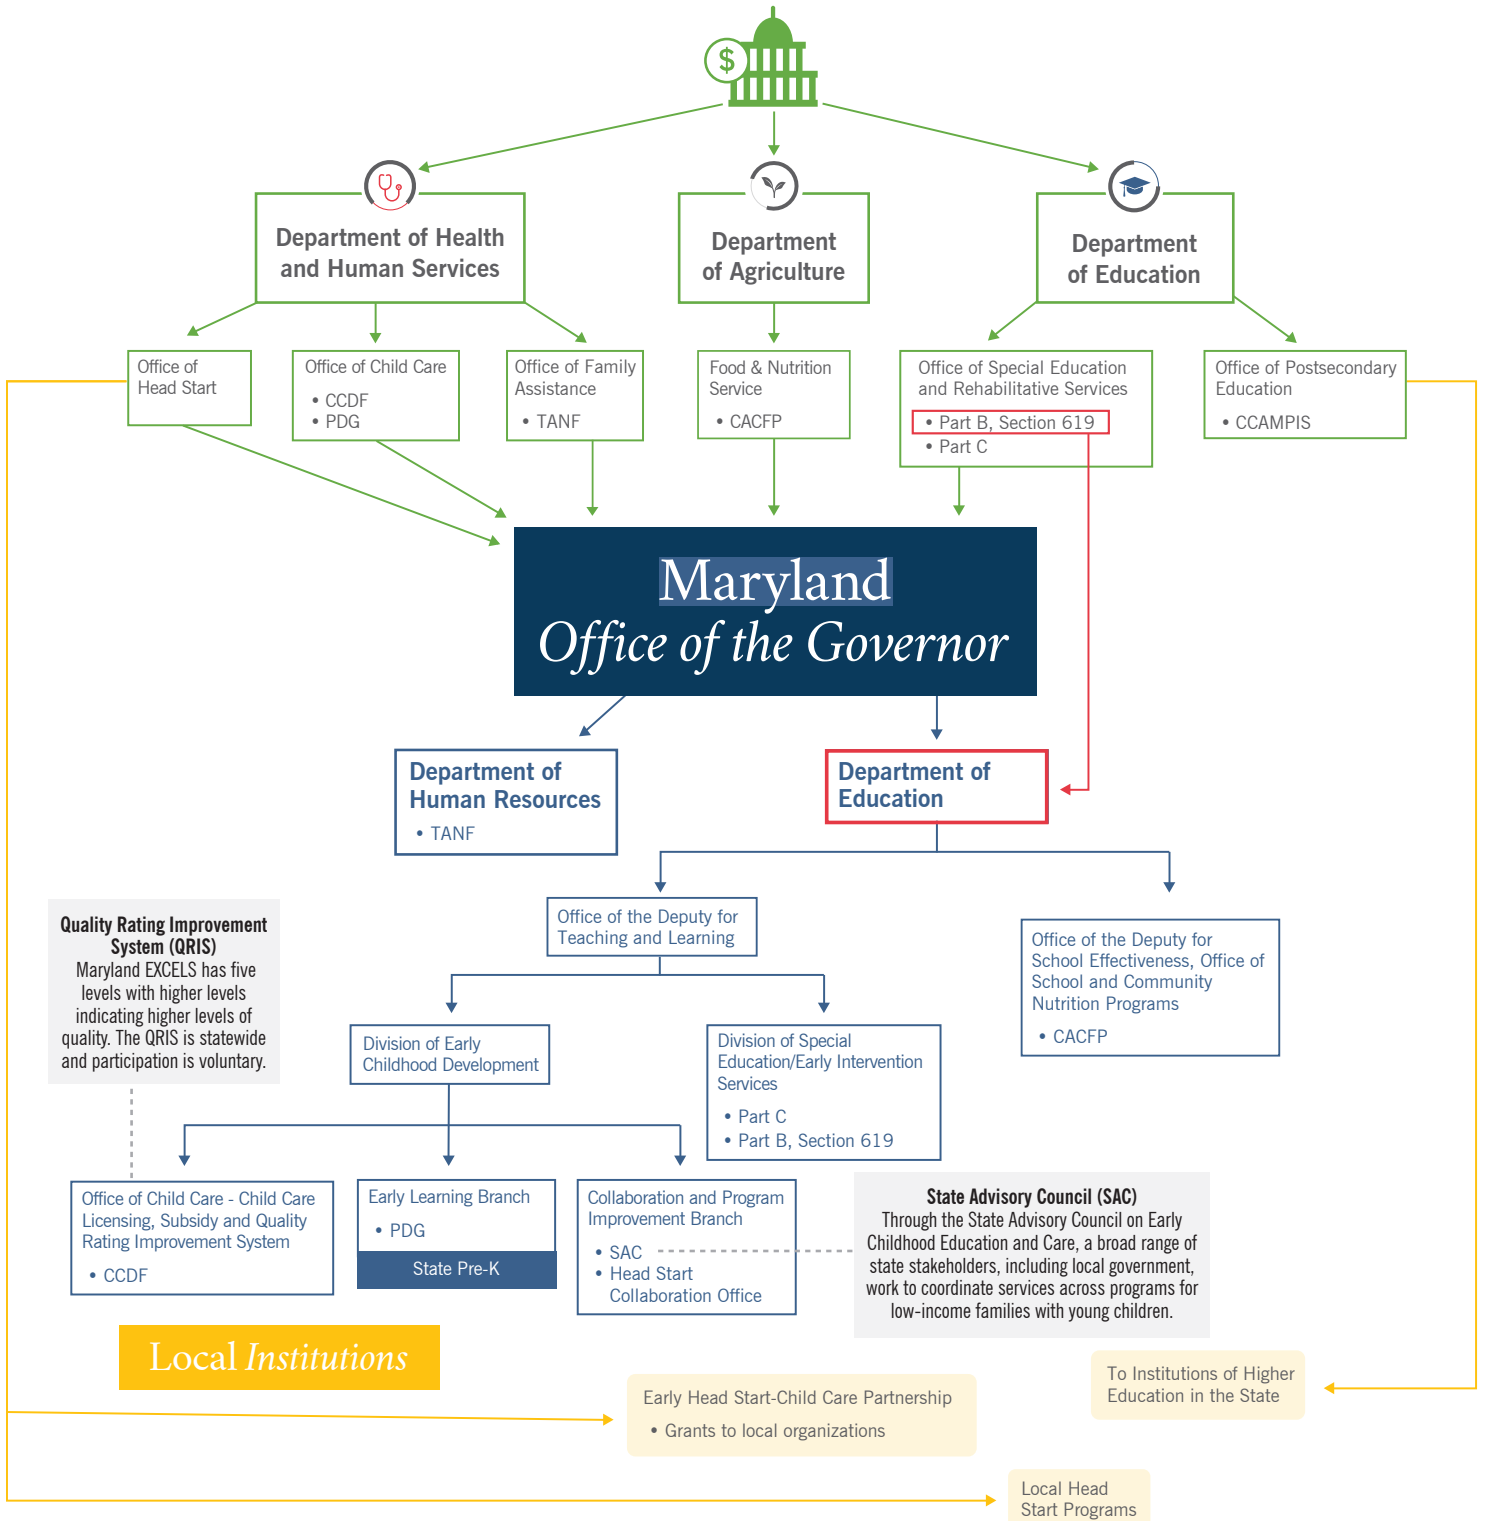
$

Department of Health and Human Services

Department of Agriculture

Department of Education

Office of Head Start

Office of Child Care
• CCDF
• PDG

Office of Family Assistance
• TANF

Food & Nutrition Service
• CACFP

Office of Special Education and Rehabilitative Services
• Part B, Section 619
• Part C

Office of Postsecondary Education
• CCAMPIS

Maryland
Office of the Governor

Department of Human Resources
• TANF

Department of Education

Quality Rating Improvement System (QRIS)
Maryland EXCELS has five levels with higher levels indicating higher levels of quality. The QRIS is statewide and participation is voluntary.

Office of the Deputy for Teaching and Learning

Office of the Deputy for School Effectiveness, Office of School and Community Nutrition Programs
• CACFP

Division of Early Childhood Development

Division of Special Education/Early Intervention Services
• Part C
• Part B, Section 619

Office of Child Care - Child Care Licensing, Subsidy and Quality Rating Improvement System
• CCDF

Early Learning Branch
• PDG
State Pre-K

Collaboration and Program Improvement Branch
• SAC
• Head Start Collaboration Office

State Advisory Council (SAC)
Through the State Advisory Council on Early Childhood Education and Care, a broad range of state stakeholders, including local government, work to coordinate services across programs for low-income families with young children.

Local Institutions

To Institutions of Higher Education in the State

Early Head Start-Child Care Partnership
• Grants to local organizations

Local Head Start Programs